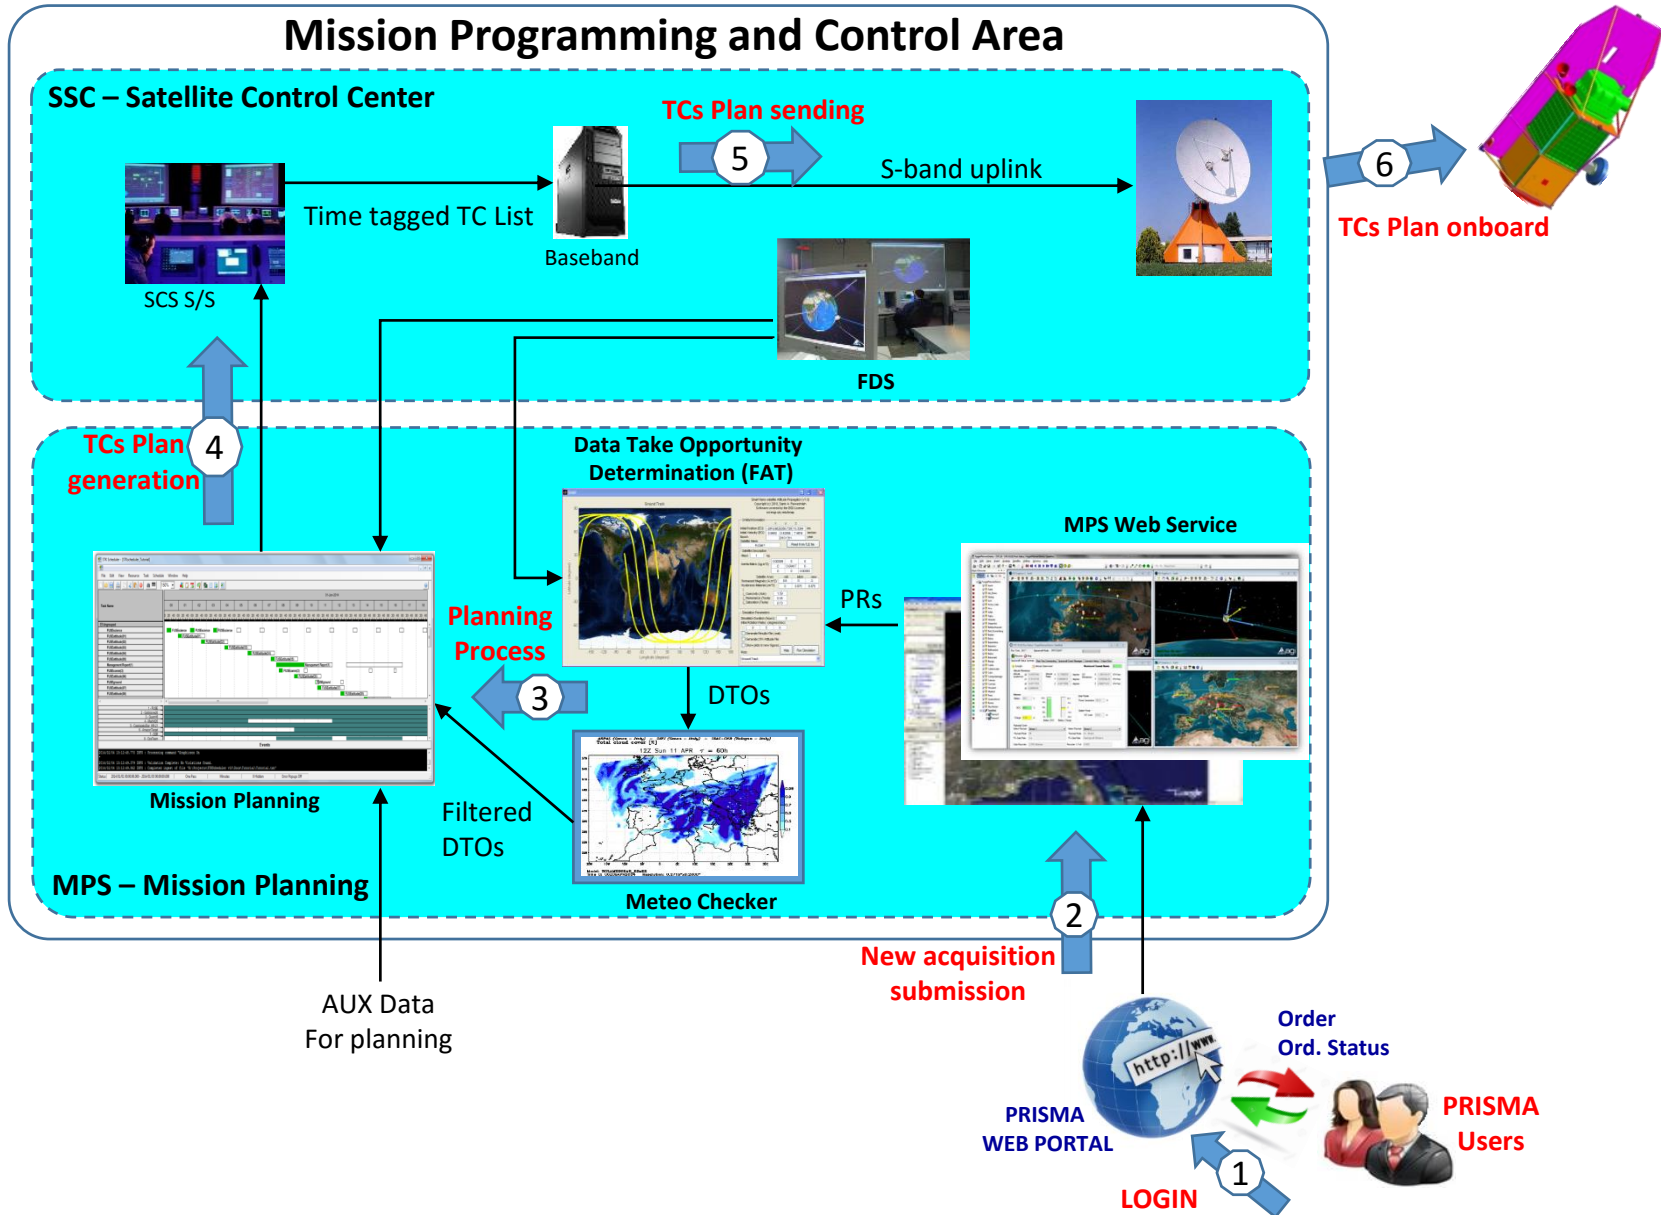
Mission Programming and Control Area

SSC – Satellite Control Center

TCs Plan sending

5

S-band uplink

6

TCs Plan onboard

Time tagged TC List

Baseband

SCS S/S

FDS

TCs Plan generation

4

Data Take Opportunity Determination (FAT)

MPS Web Service

PRs

Planning Process

3

DTOs

Mission Planning

Filtered DTOs

MPS – Mission Planning

Meteo Checker

2

New acquisition submission

AUX Data For planning

http://www.

Order

Ord. Status

PRISMA WEB PORTAL

PRISMA Users

1

LOGIN